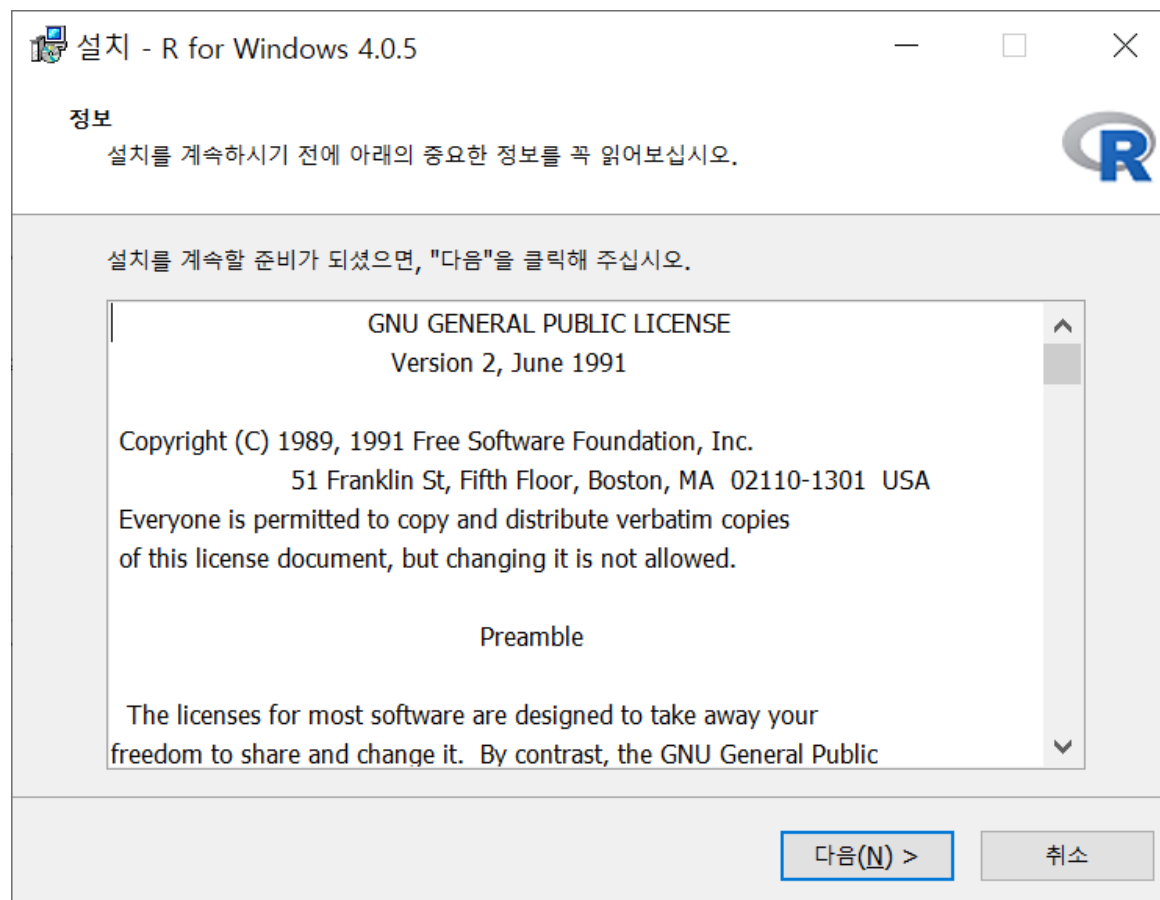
설치 - R for Windows 4.0.5

정보
설치를 계속하시기 전에 아래의 중요한 정보를 꼭 읽어보십시오.

R

설치를 계속할 준비가 되셨으면, "다음"을 클릭해 주십시오.

GNU GENERAL PUBLIC LICENSE
Version 2, June 1991

Copyright (C) 1989, 1991 Free Software Foundation, Inc.
51 Franklin St, Fifth Floor, Boston, MA 02110-1301 USA
Everyone is permitted to copy and distribute verbatim copies of this license document, but changing it is not allowed.

Preamble

The licenses for most software are designed to take away your freedom to share and change it. By contrast, the GNU General Public

다음(N) >
취소